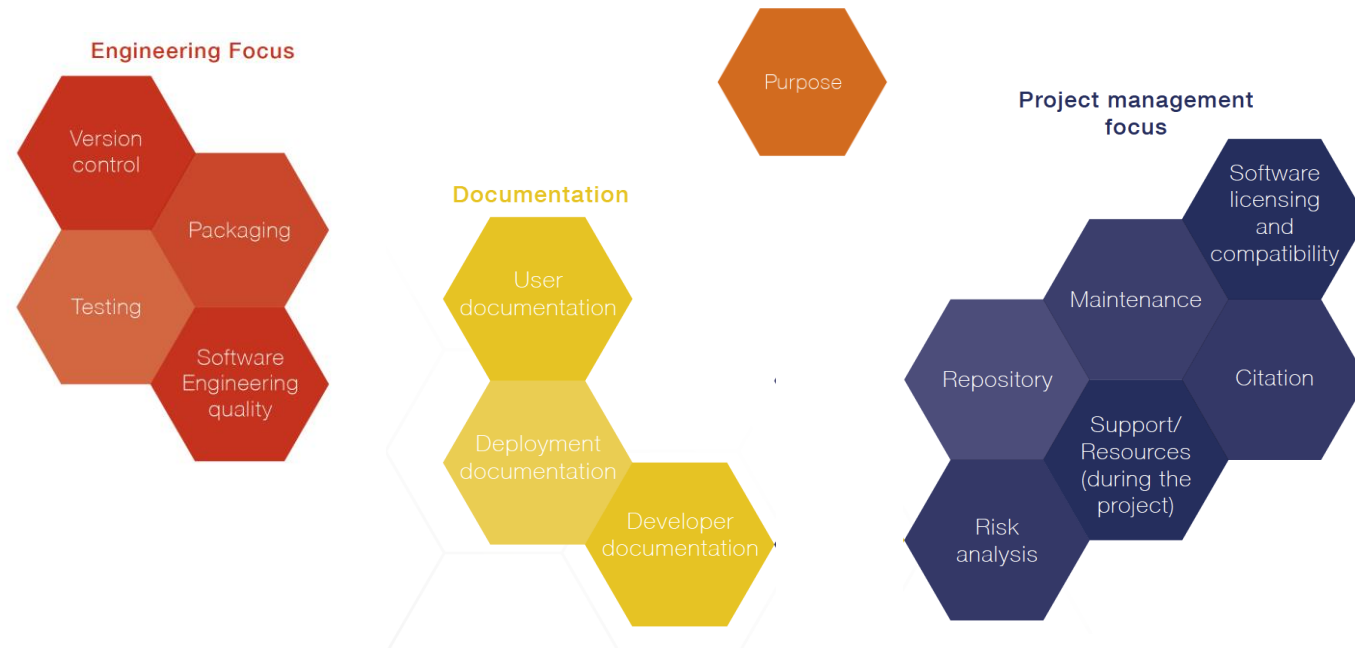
Engineering Focus

Version control

Packaging

Testing

Software Engineering quality

Purpose

Documentation

User documentation

Deployment documentation

Developer documentation

Project management focus

Software licensing and compatibility

Maintenance

Repository

Citation

Support/ Resources (during the project)

Risk analysis